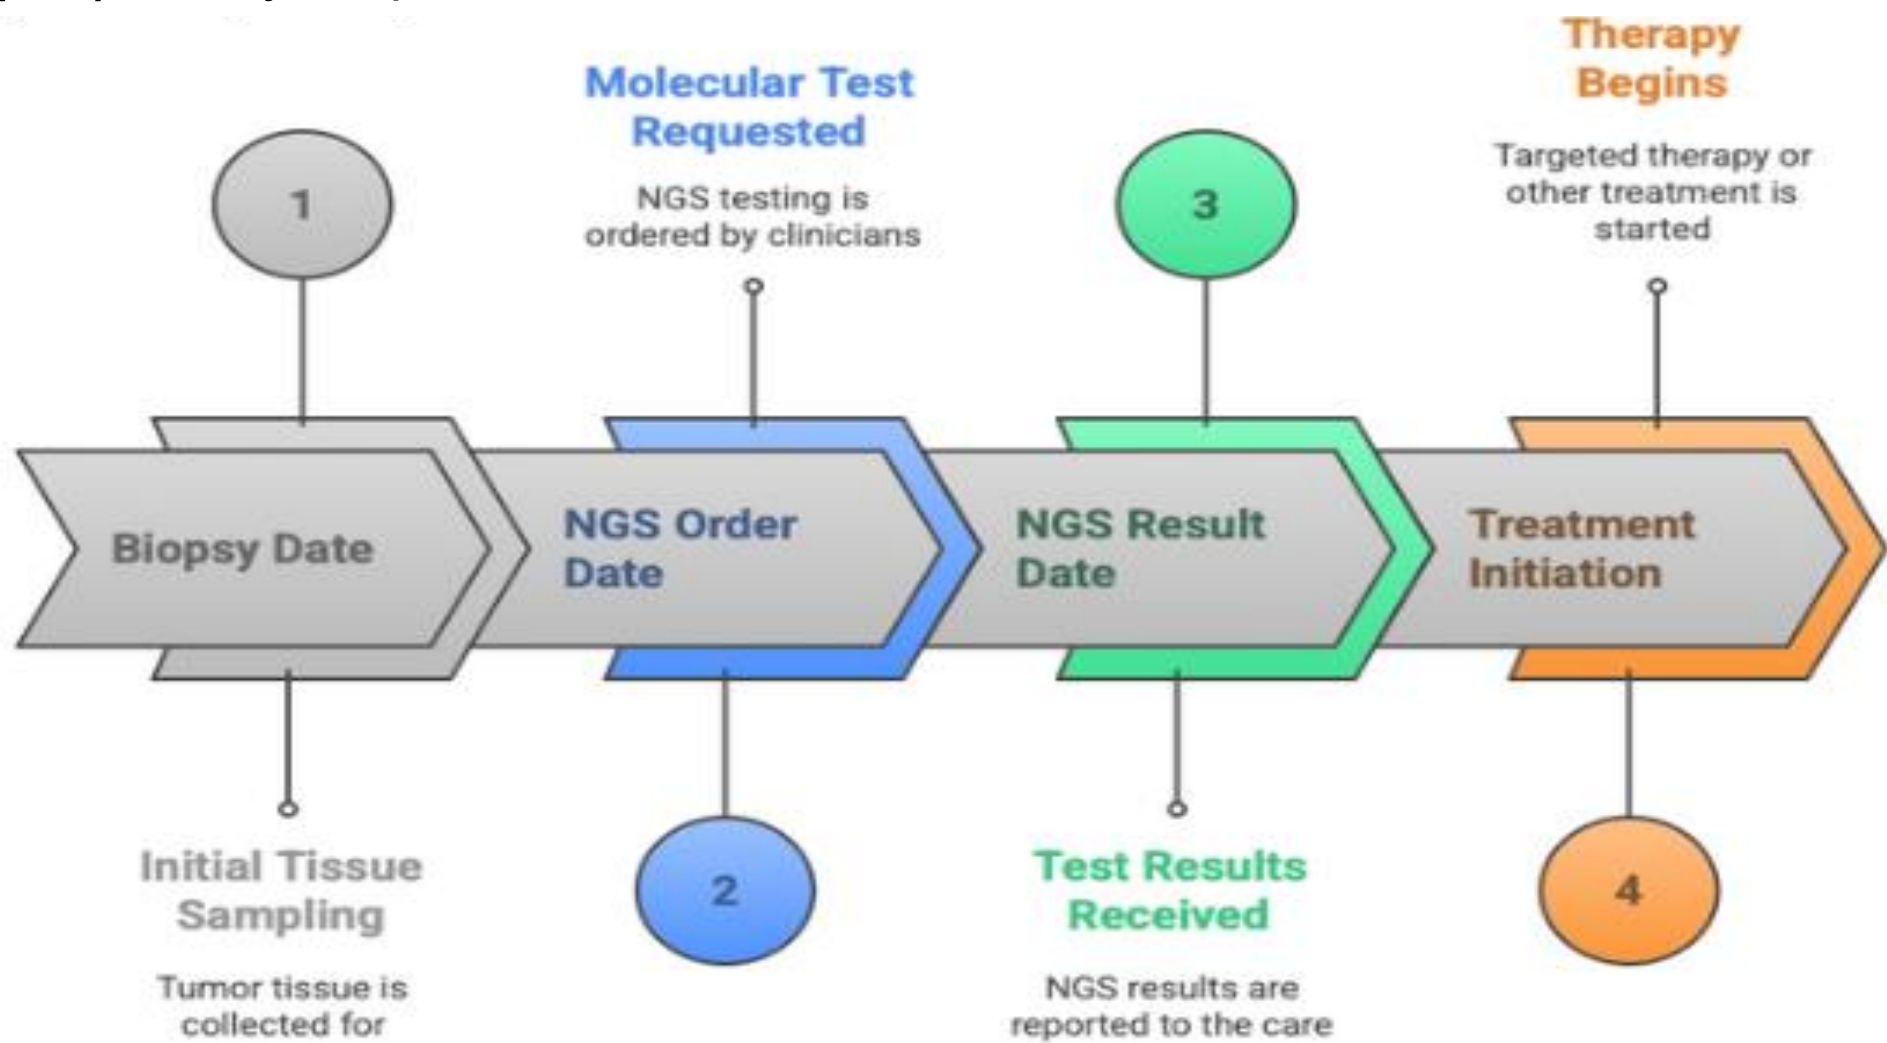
1

Biopsy Date

Initial Tissue Sampling

Tumor tissue is collected for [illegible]

Molecular Test Requested

NGS testing is ordered by clinicians

NGS Order Date

2

3

NGS Result Date

Test Results Received

NGS results are reported to the care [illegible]

Therapy Begins

Targeted therapy or other treatment is started

Treatment Initiation

4